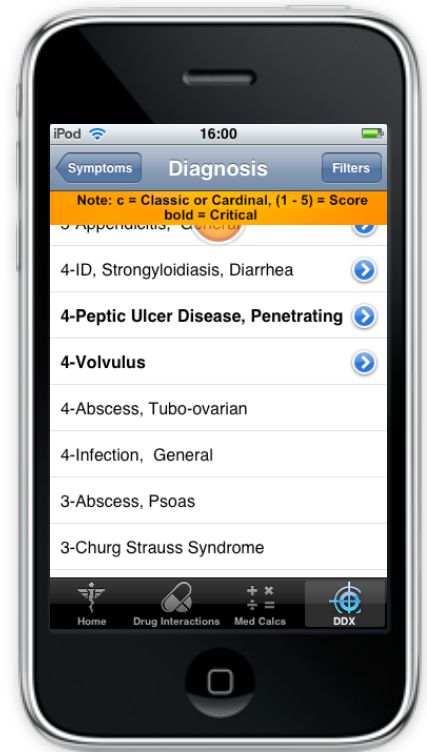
iPod 16:00

Symptoms Diagnosis Filters

Note: c = Classic or Cardinal, (1 - 5) = Score bold = Critical

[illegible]-Appendicitis, General

4-ID, Strongyloidiasis, Diarrhea

**4-Peptic Ulcer Disease, Penetrating**

**4-Volvulus**

4-Abscess, Tubo-ovarian

4-Infection, General

3-Abscess, Psoas

3-Churg Strauss Syndrome

Home | Drug Interactions | Med Calcs | DDX